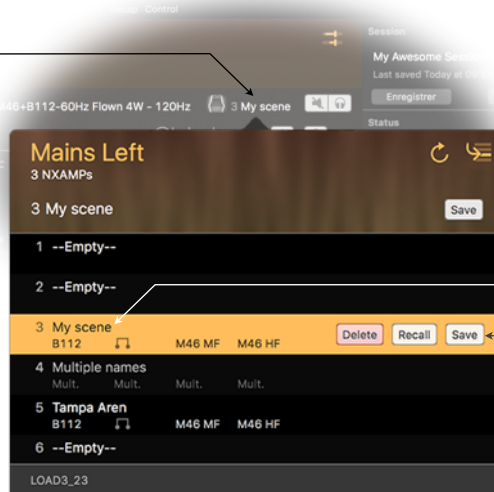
Control

Session

My Awesome Sess

Last saved Today at 0

Enregistrer

Status

46+B112-60Hz Flown 4W - 120Hz 3 My scene

Mains Left
3 NXAMPs

3 My scene

Save

1 --Empty--

2 --Empty--

3 My scene
B112 M46 MF M46 HF

Delete Recall Save

4 Multiple names
Mult. Mult. Mult. Mult.

5 Tampa Aren
B112 M46 MF M46 HF

6 --Empty--

LOAD3_23